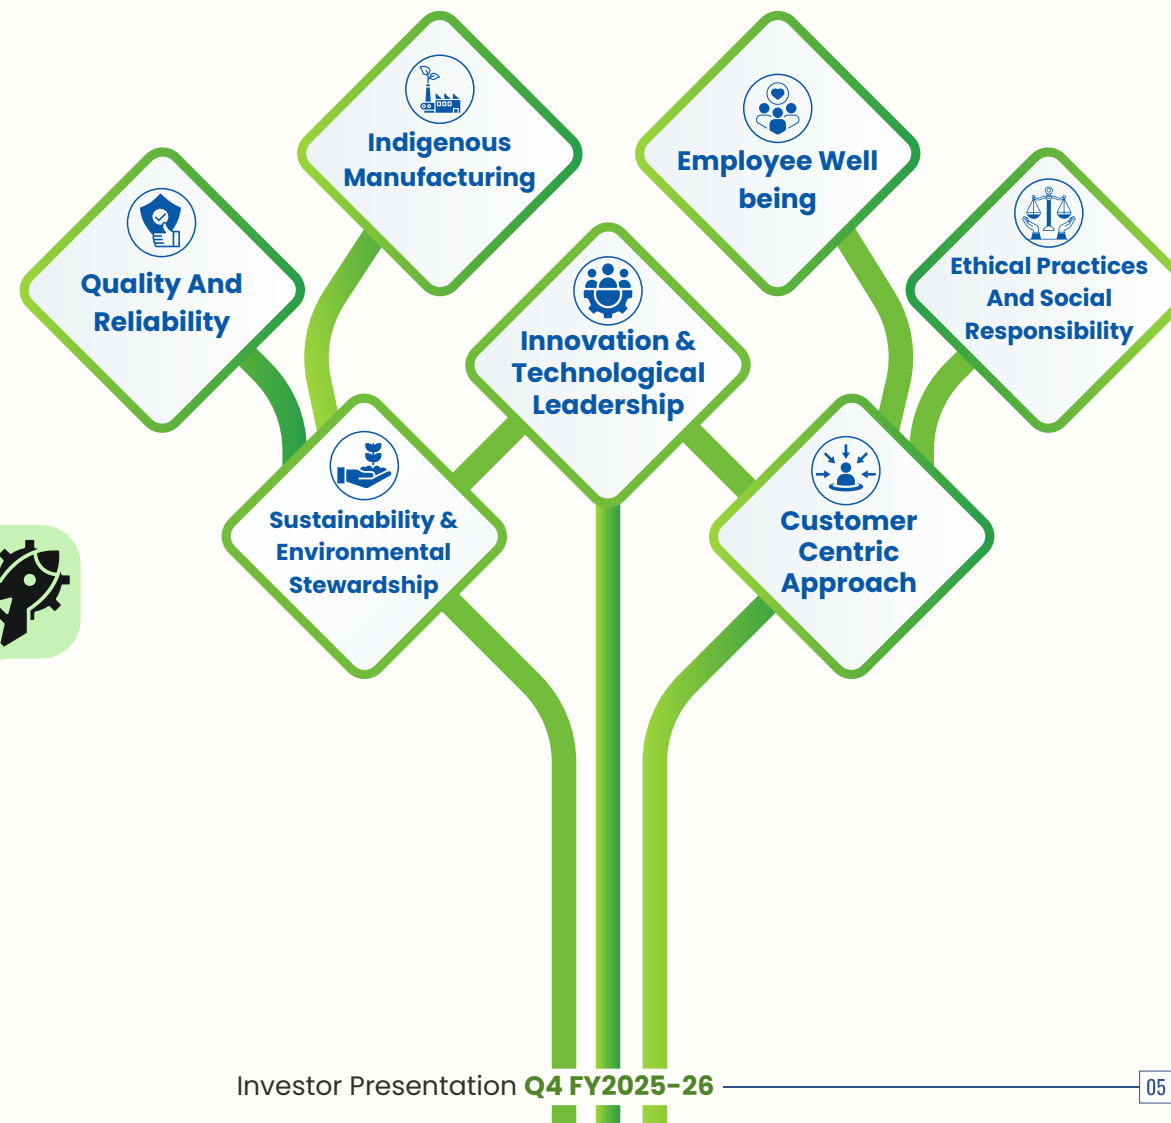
Indigenous Manufacturing

Employee Well being

Quality And Reliability

Ethical Practices And Social Responsibility

Innovation & Technological Leadership

Sustainability & Environmental Stewardship

Customer Centric Approach

Investor Presentation Q4 FY2025-26

05